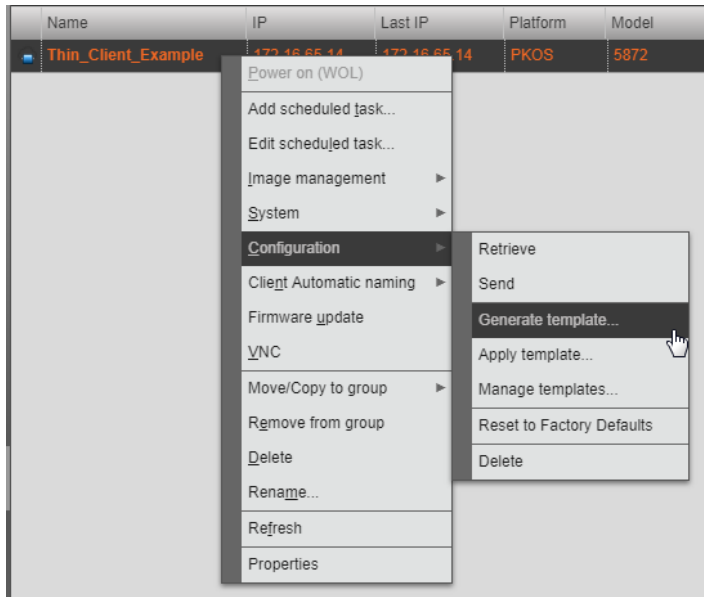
| Name | IP | Last IP | Platform | Model |
|---|---|---|---|---|
| Thin_Client_Example | 172.16.65.14 | 172.16.65.14 | PKOS | 5872 |

Power on (WOL)
Add scheduled task...
Edit scheduled task...
Image management
System
Configuration
Client Automatic naming
Firmware update
VNC
Move/Copy to group
Remove from group
Delete
Rename...
Refresh
Properties

Retrieve
Send
Generate template...
Apply template...
Manage templates...
Reset to Factory Defaults
Delete